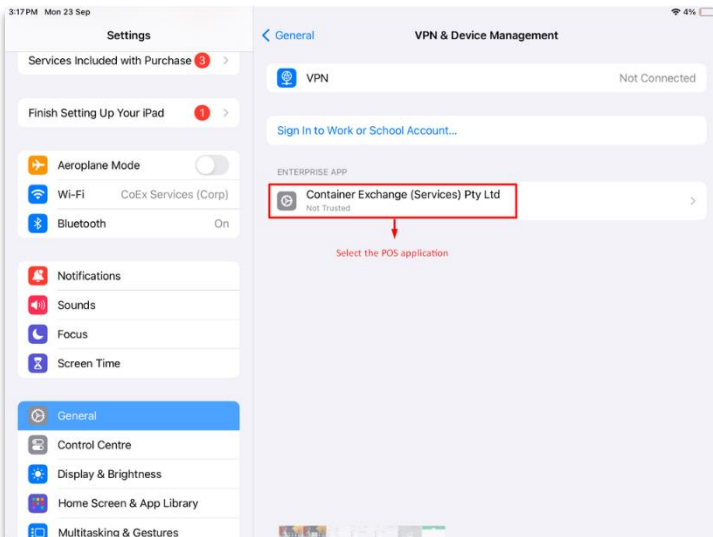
3:17 PM Mon 23 Sep

4%

Settings

Services Included with Purchase 3

Finish Setting Up Your iPad 1

Aeroplane Mode

Wi-Fi CoEx Services (Corp)

Bluetooth On

Notifications

Sounds

Focus

Screen Time

General

Control Centre

Display & Brightness

Home Screen & App Library

Multitasking & Gestures

< General

VPN & Device Management

VPN Not Connected

Sign In to Work or School Account...

ENTERPRISE APP

Container Exchange (Services) Pty Ltd
Not Trusted

Select the POS application